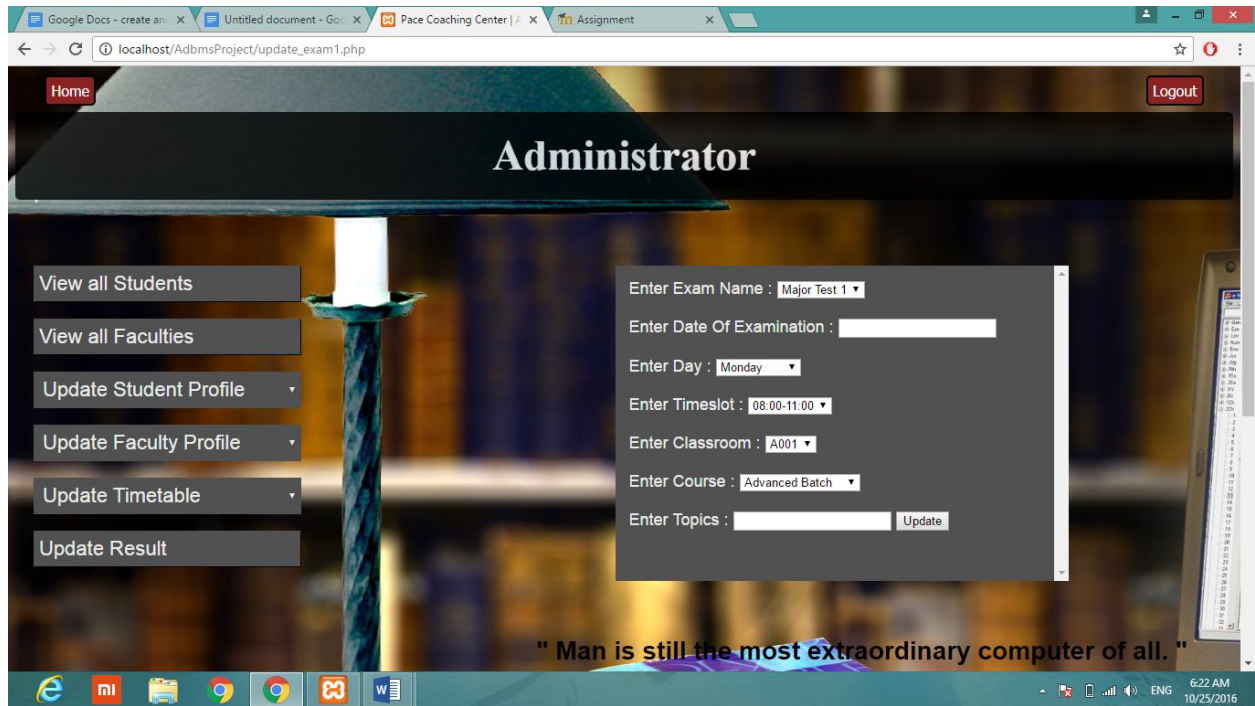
Google Docs - create an
Untitled document - Goo
Pace Coaching Center | A
Assignment

localhost/AdbmsProject/update_exam1.php

Home

Logout

Administrator

View all Students

View all Faculties

Update Student Profile

Update Faculty Profile

Update Timetable

Update Result

Enter Exam Name : Major Test 1

Enter Date Of Examination :

Enter Day : Monday

Enter Timeslot : 08:00-11:00

Enter Classroom : A001

Enter Course : Advanced Batch

Enter Topics : Update

" Man is still the most extraordinary computer of all. "

ENG 6:22 AM 10/25/2016